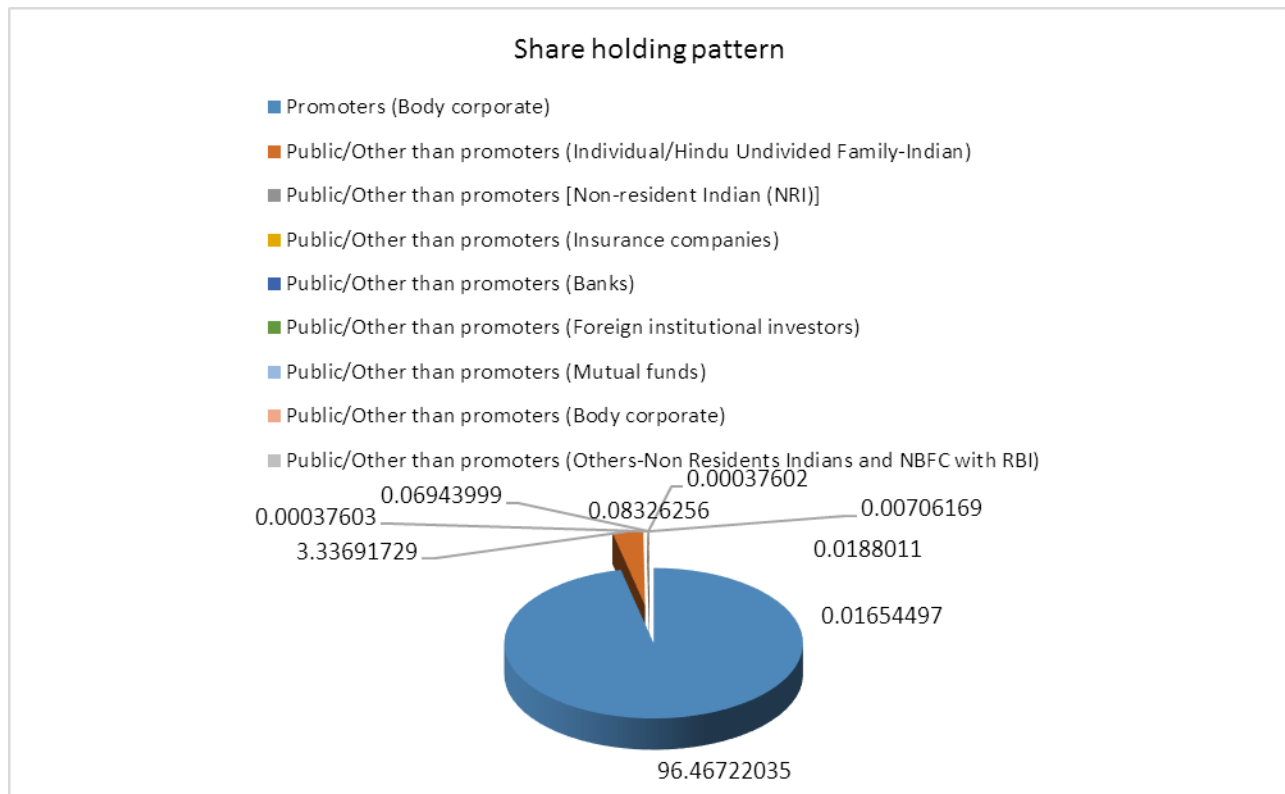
Share holding pattern

Promoters (Body corporate)

Public/Other than promoters (Individual/Hindu Undivided Family-Indian)

Public/Other than promoters [Non-resident Indian (NRI)]

Public/Other than promoters (Insurance companies)

Public/Other than promoters (Banks)

Public/Other than promoters (Foreign institutional investors)

Public/Other than promoters (Mutual funds)

Public/Other than promoters (Body corporate)

Public/Other than promoters (Others-Non Residents Indians and NBFC with RBI)

0.06943999
0.00037602
0.00037603
0.08326256
0.00706169
3.33691729
0.0188011
0.01654497
96.46722035